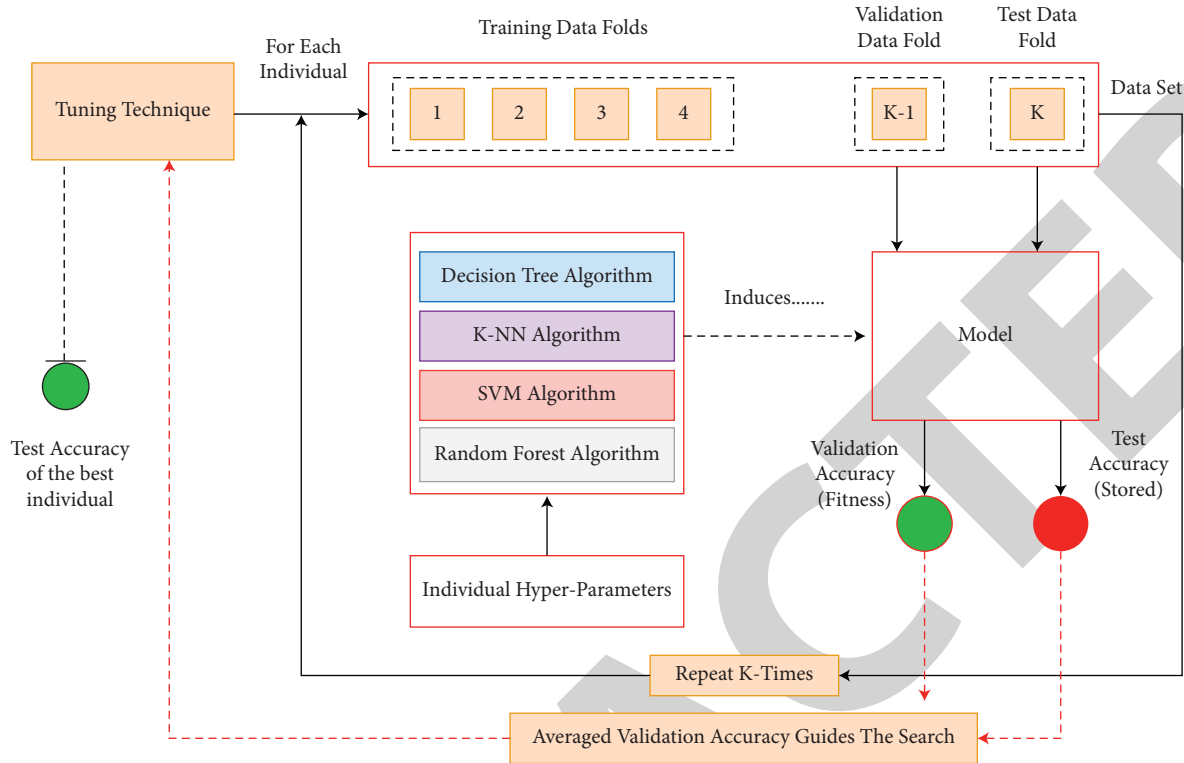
Tuning Technique

For Each Individual

Training Data Folds

1

2

3

4

Validation Data Fold

K-1

Test Data Fold

K

Data Set

Decision Tree Algorithm

K-NN Algorithm

SVM Algorithm

Random Forest Algorithm

Induces.......

Model

Test Accuracy of the best individual

Validation Accuracy (Fitness)

Test Accuracy (Stored)

Individual Hyper-Parameters

Repeat K-Times

Averaged Validation Accuracy Guides The Search

RETRACTED